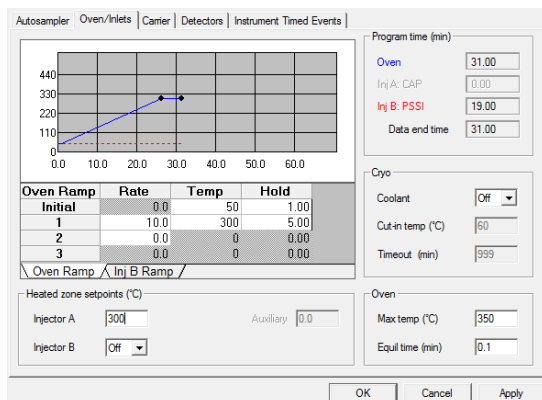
Autosampler | Oven/Inlets | Carrier | Detectors | Instrument Timed Events

440
330
220
110
0
0.0 10.0 20.0 30.0 40.0 50.0 60.0

| Oven Ramp | Rate | Temp | Hold |
|---|---|---|---|
| Initial | 0.0 | 50 | 1.00 |
| 1 | 10.0 | 300 | 5.00 |
| 2 | 0.0 | 0 | 0.00 |
| 3 | 0.0 | 0 | 0.00 |

Oven Ramp | Inj B Ramp

Heated zone setpoints (°C)
Injector A 300
Auxiliary 0.0
Injector B Off

Program time (min)
Oven 31.00
Inj A: CAP 0.00
Inj B: PSSI 19.00
Data end time 31.00

Cryo
Coolant Off
Cut-in temp (°C) 60
Timeout (min) 999

Oven
Max temp (°C) 350
Equil time (min) 0.1

OK Cancel Apply